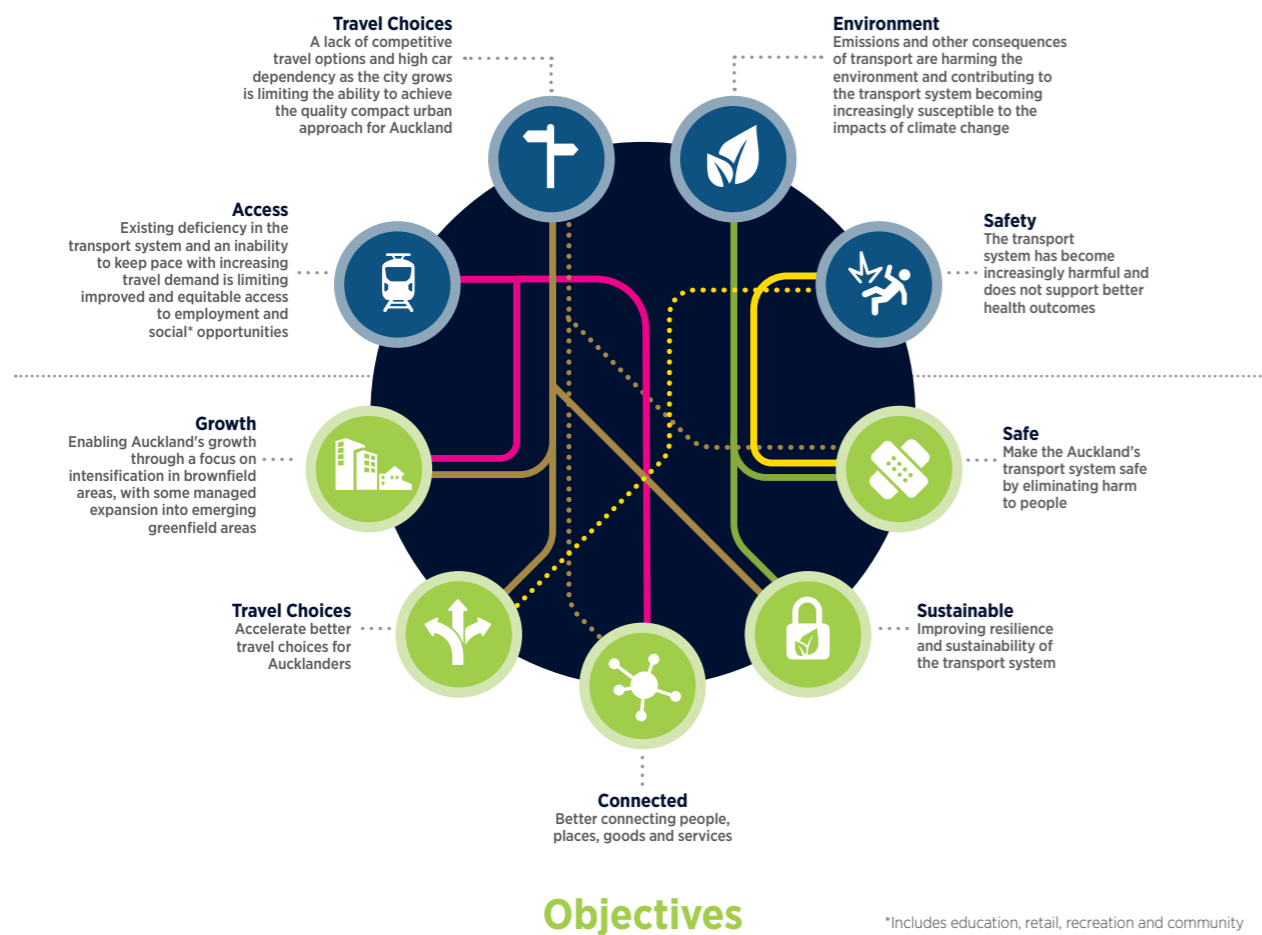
**Travel Choices**
A lack of competitive travel options and high car dependency as the city grows is limiting the ability to achieve the quality compact urban approach for Auckland

**Environment**
Emissions and other consequences of transport are harming the environment and contributing to the transport system becoming increasingly susceptible to the impacts of climate change

**Access**
Existing deficiency in the transport system and an inability to keep pace with increasing travel demand is limiting improved and equitable access to employment and social* opportunities

**Safety**
The transport system has become increasingly harmful and does not support better health outcomes

**Growth**
Enabling Auckland's growth through a focus on intensification in brownfield areas, with some managed expansion into emerging greenfield areas

**Safe**
Make the Auckland's transport system safe by eliminating harm to people

**Travel Choices**
Accelerate better travel choices for Aucklanders

**Sustainable**
Improving resilience and sustainability of the transport system

**Connected**
Better connecting people, places, goods and services

**Objectives**

*Includes education, retail, recreation and community